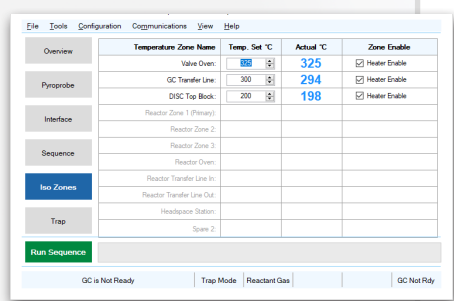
File Tools Configuration Communications View Help

Overview

Pyroprobe

Interface

Sequence

Iso Zones

Trap

Run Sequence

| Temperature Zone Name | Temp. Set °C | Actual °C | Zone Enable |
|---|---|---|---|
| Valve Oven: | 325 | 325 | Heater Enable |
| GC Transfer Line: | 300 | 294 | Heater Enable |
| DISC Top Block: | 200 | 198 | Heater Enable |
| Reactor Zone 1 (Primary): | | | |
| Reactor Zone 2: | | | |
| Reactor Zone 3: | | | |
| Reactor Oven: | | | |
| Reactor Transfer Line In: | | | |
| Reactor Transfer Line Out: | | | |
| Headspace Station: | | | |
| Spare 2: | | | |

GC is Not Ready | Trap Mode | Reactant Gas | GC Not Rdy